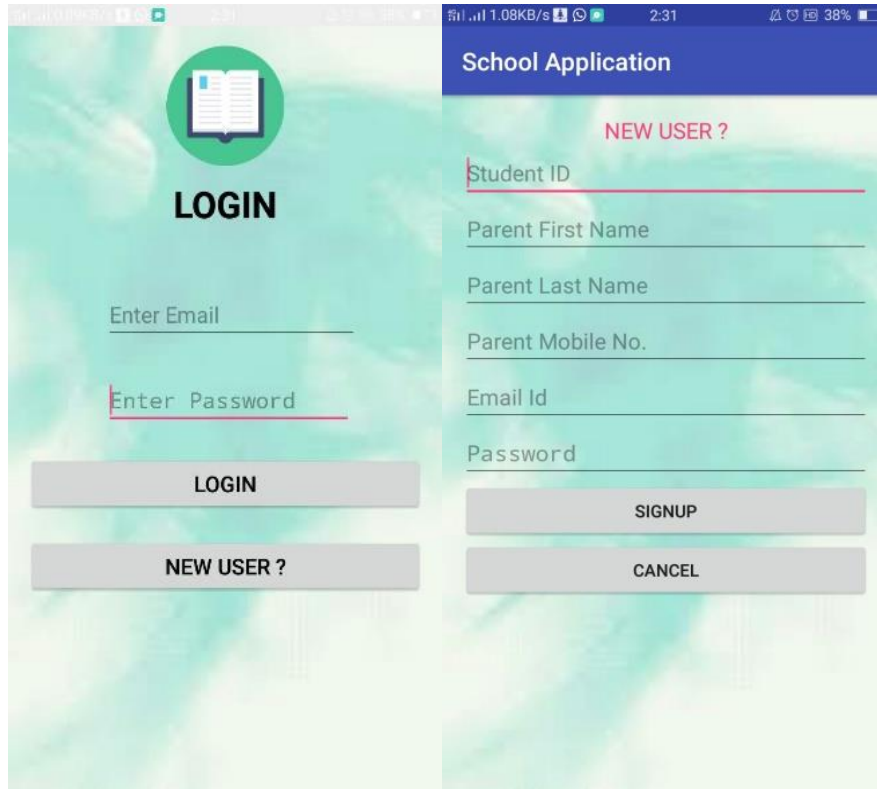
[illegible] 2:31 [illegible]

LOGIN

Enter Email

Enter Password

LOGIN

NEW USER ?

1.08KB/s 2:31 38%

School Application

NEW USER ?

Student ID

Parent First Name

Parent Last Name

Parent Mobile No.

Email Id

Password

SIGNUP

CANCEL